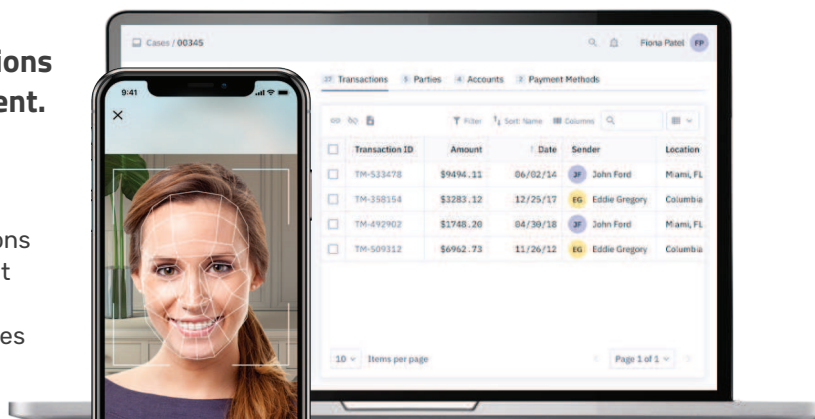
ions
ent.

ons
t

es

9:41

×

Cases / 00345

Fiona Patel FP

27 Transactions 5 Parties 4 Accounts 2 Payment Methods

Filter Sort: Name Columns

| | Transaction ID | Amount | Date | Sender | Location |
|---|---|---|---|---|---|
| | TM-533478 | $9494.11 | 06/02/14 | JF John Ford | Miami, FL |
| | TM-358154 | $3283.12 | 12/25/17 | EG Eddie Gregory | Columbia |
| | TM-492902 | $1748.20 | 04/30/18 | JF John Ford | Miami, FL |
| | TM-509312 | $6962.73 | 11/26/12 | EG Eddie Gregory | Columbia |

10 Items per page

Page 1 of 1